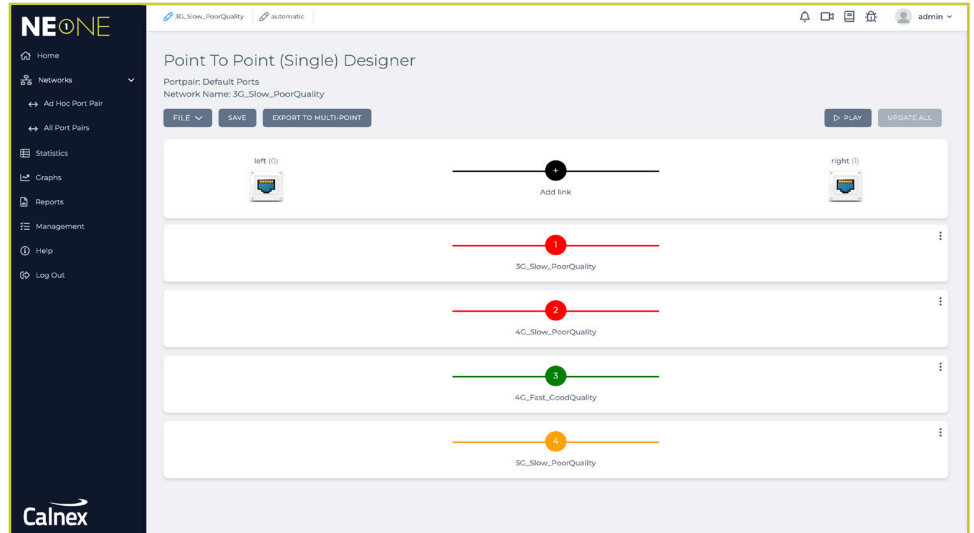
NEONE

Home
Networks
Ad Hoc Port Pair
All Port Pairs
Statistics
Graphs
Reports
Management
Help
Log Out

Calnex

3G_Slow_PoorQuality automatic

admin

Point To Point (Single) Designer

Portpair: Default Ports
Network Name: 3G_Slow_PoorQuality

FILE SAVE EXPORT TO MULTI-POINT

PLAY UPDATE ALL

left (0)

+
Add link

right (1)

1
3G_Slow_PoorQuality

2
4G_Slow_PoorQuality

3
4G_Fast_GoodQuality

4
5G_Slow_PoorQuality